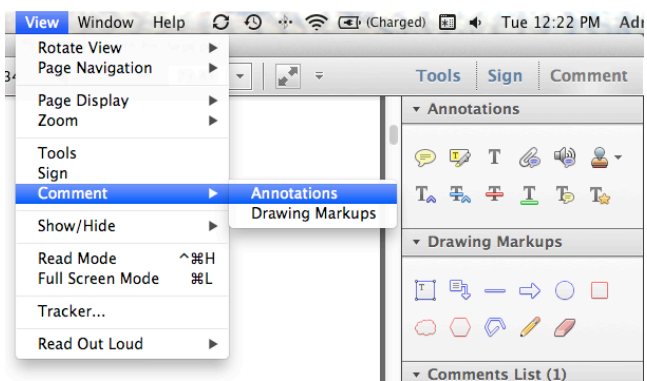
View Window Help (Charged) Tue 12:22 PM Adr

Rotate View
Page Navigation

Page Display
Zoom

Tools
Sign
Comment

Show/Hide

Read Mode ^⌘H
Full Screen Mode ⌘L

Tracker...

Read Out Loud

Annotations
Drawing Markups

Tools Sign Comment

▾ Annotations

T

▾ Drawing Markups

▾ Comments List (1)